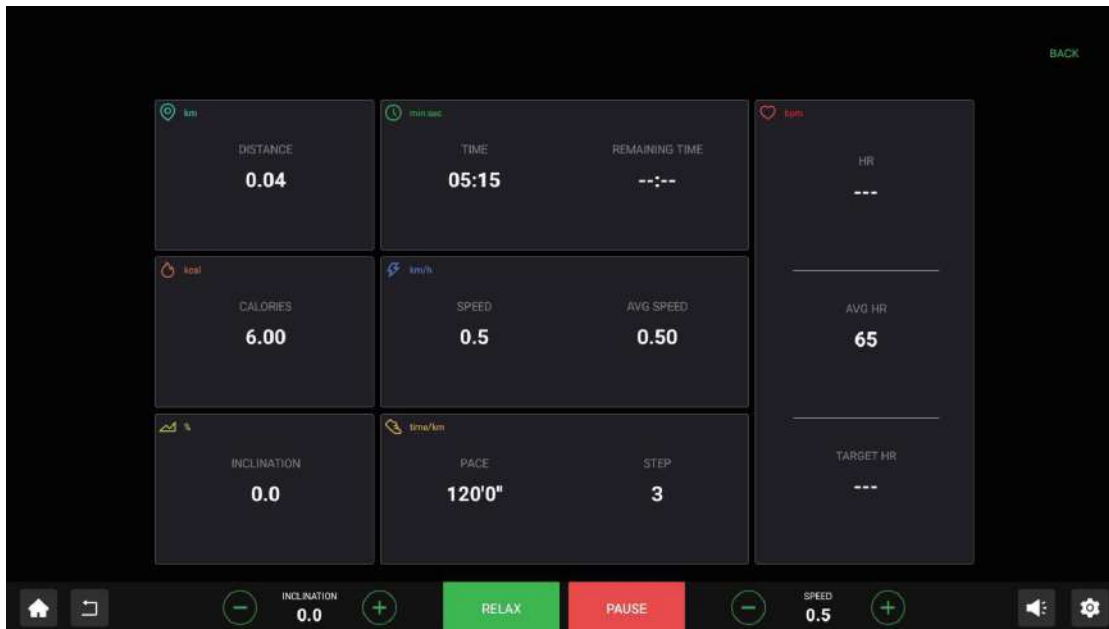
BACK

km
DISTANCE
0.04

min:sec
TIME
05:15
REMAINING TIME
--:--

bpm
HR
---

kcal
CALORIES
6.00

km/h
SPEED
0.5
AVG SPEED
0.50

AVG HR
65

%
INCLINATION
0.0

time/km
PACE
120'0"
STEP
3

TARGET HR
---

INCLINATION
0.0
RELAX
PAUSE
SPEED
0.5